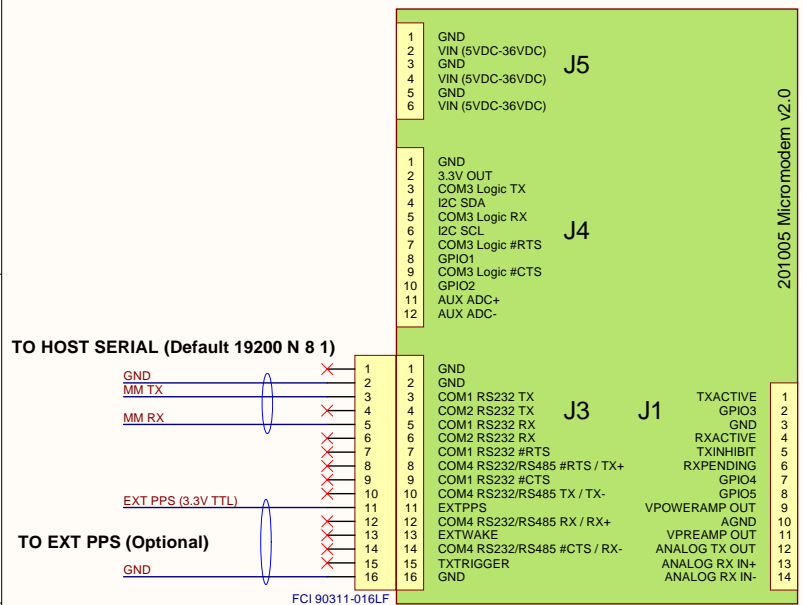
201005 Micromodem v2.0

J5

| | |
|---|---|
| 1 | GND |
| 2 | VIN (5VDC-36VDC) |
| 3 | GND |
| 4 | VIN (5VDC-36VDC) |
| 5 | GND |
| 6 | VIN (5VDC-36VDC) |

J4

| | |
|---|---|
| 1 | GND |
| 2 | 3.3V OUT |
| 3 | COM3 Logic TX |
| 4 | I2C SDA |
| 5 | COM3 Logic RX |
| 6 | I2C SCL |
| 7 | COM3 Logic #RTS |
| 8 | GPIO1 |
| 9 | COM3 Logic #CTS |
| 10 | GPIO2 |
| 11 | AUX ADC+ |
| 12 | AUX ADC- |

TO HOST SERIAL (Default 19200 N 8 1)

GND
MM TX
MM RX
EXT PPS (3.3V TTL)
TO EXT PPS (Optional)
GND

J3

| | | |
|---|---|---|
| 1 | 1 | GND |
| 2 | 2 | GND |
| 3 | 3 | COM1 RS232 TX |
| 4 | 4 | COM2 RS232 TX |
| 5 | 5 | COM1 RS232 RX |
| 6 | 6 | COM2 RS232 RX |
| 7 | 7 | COM1 RS232 #RTS |
| 8 | 8 | COM4 RS232/RS485 #RTS / TX+ |
| 9 | 9 | COM1 RS232 #CTS |
| 10 | 10 | COM4 RS232/RS485 TX / TX- |
| 11 | 11 | EXTPPS |
| 12 | 12 | COM4 RS232/RS485 RX / RX+ |
| 13 | 13 | EXTWAKE |
| 14 | 14 | COM4 RS232/RS485 #CTS / RX- |
| 15 | 15 | TXTRIGGER |
| 16 | 16 | GND |

FCI 90311-016LF

J1

| | |
|---|---|
| TXACTIVE | 1 |
| GPIO3 | 2 |
| GND | 3 |
| RXACTIVE | 4 |
| TXINHIBIT | 5 |
| RXPENDING | 6 |
| GPIO4 | 7 |
| GPIO5 | 8 |
| VPOWERAMP OUT | 9 |
| AGND | 10 |
| VPREAMP OUT | 11 |
| ANALOG TX OUT | 12 |
| ANALOG RX IN+ | 13 |
| ANALOG RX IN- | 14 |